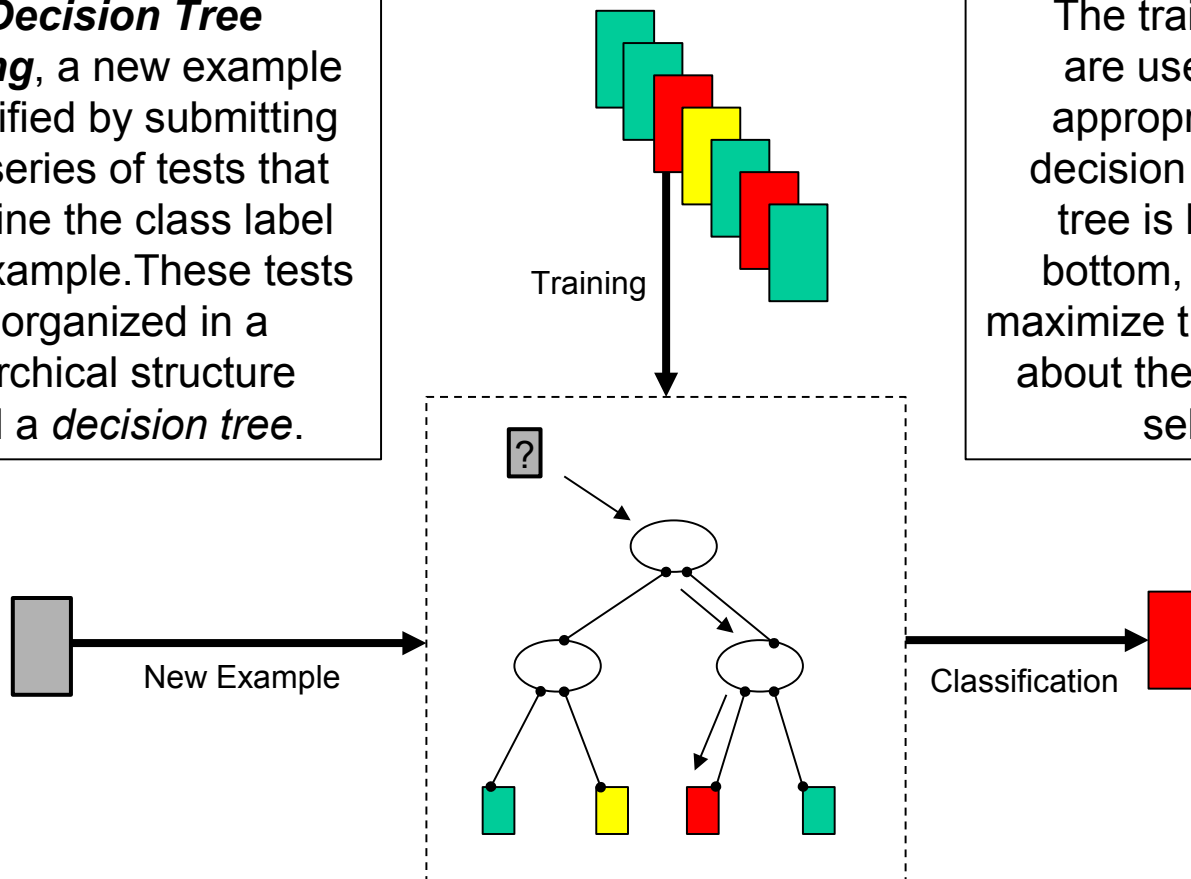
Decision Tree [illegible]ng, a new example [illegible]ified by submitting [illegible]series of tests that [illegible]ine the class label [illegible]xample.These tests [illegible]organized in a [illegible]rchical structure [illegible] a decision tree.

Training

The trai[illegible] are use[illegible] appropr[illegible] decision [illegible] tree is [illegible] bottom, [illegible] maximize t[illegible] about the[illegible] sel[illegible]

?

New Example

Classification